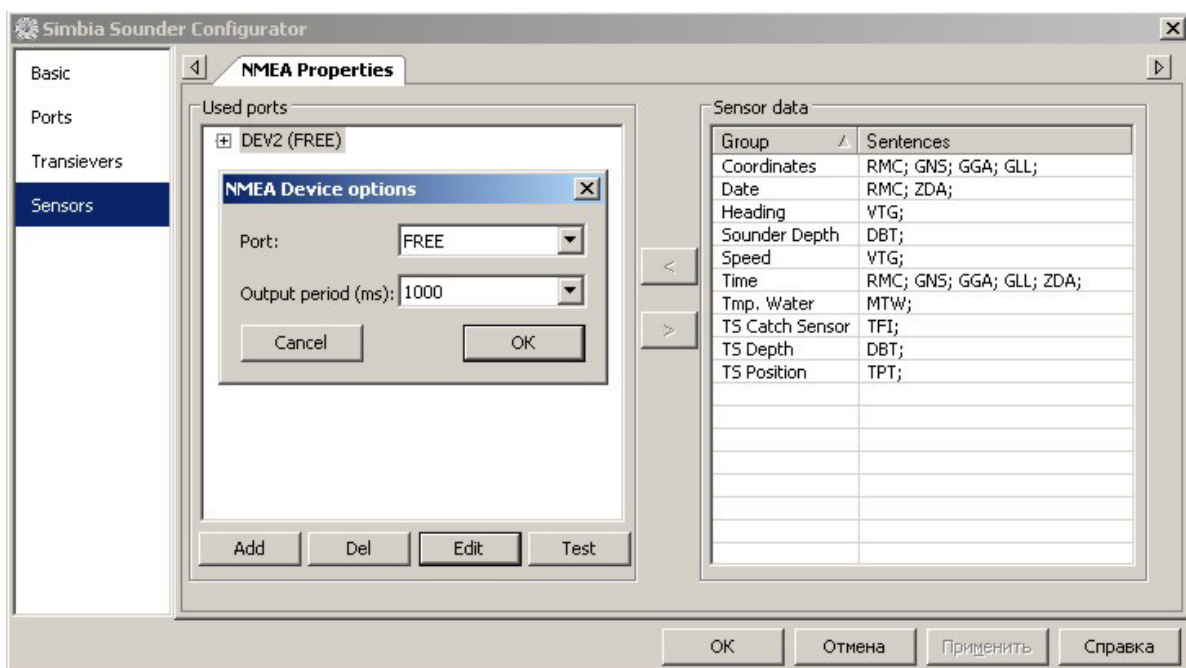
Simbia Sounder Configurator

Basic
Ports
Transievers
Sensors

NMEA Properties

Used ports

DEV2 (FREE)

NMEA Device options

Port: FREE

Output period (ms): 1000

Cancel
OK

<
>

Sensor data

| Group | Sentences |
|---|---|
| Coordinates | RMC; GNS; GGA; GLL; |
| Date | RMC; ZDA; |
| Heading | VTG; |
| Sounder Depth | DBT; |
| Speed | VTG; |
| Time | RMC; GNS; GGA; GLL; ZDA; |
| Tmp. Water | MTW; |
| TS Catch Sensor | TFI; |
| TS Depth | DBT; |
| TS Position | TPT; |

Add
Del
Edit
Test

OK
Отмена
Применить
Справка